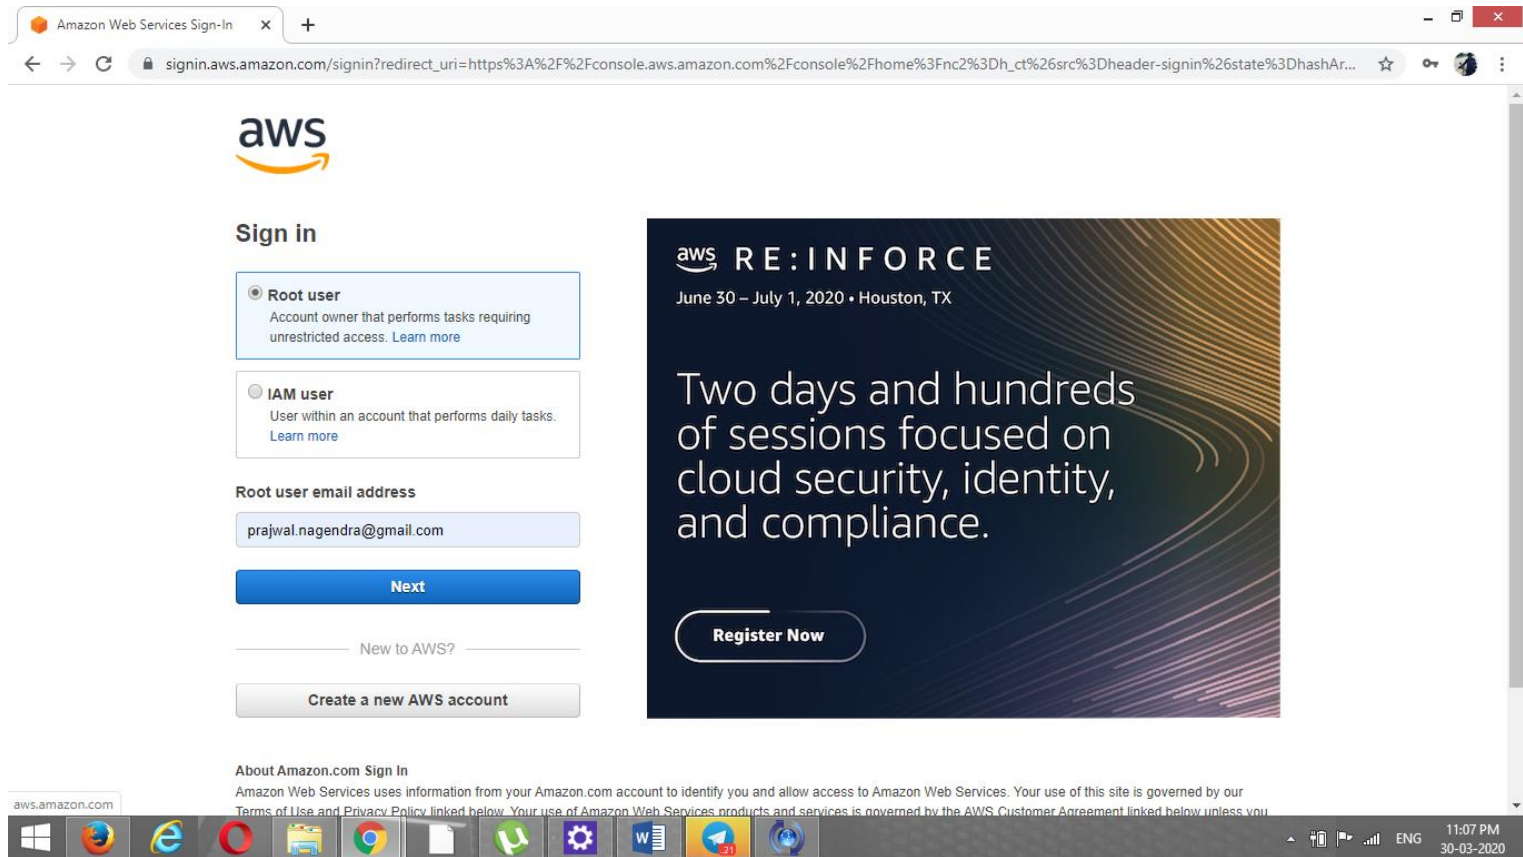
Amazon Web Services Sign-In ×

signin.aws.amazon.com/signin?redirect_uri=https%3A%2F%2Fconsole.aws.amazon.com%2Fconsole%2Fhome%3Fnc2%3Dh_ct%26src%3Dheader-signin%26state%3DhashAr...

aws

Sign in

Root user
Account owner that performs tasks requiring unrestricted access. Learn more

IAM user
User within an account that performs daily tasks. Learn more

Root user email address

prajwal.nagendra@gmail.com

Next

New to AWS?

Create a new AWS account

aws RE:INFORCE
June 30 – July 1, 2020 • Houston, TX

Two days and hundreds of sessions focused on cloud security, identity, and compliance.

Register Now

About Amazon.com Sign In
Amazon Web Services uses information from your Amazon.com account to identify you and allow access to Amazon Web Services. Your use of this site is governed by our Terms of Use and Privacy Policy linked below. Your use of Amazon Web Services products and services is governed by the AWS Customer Agreement linked below unless you

aws.amazon.com

21

ENG 11:07 PM 30-03-2020